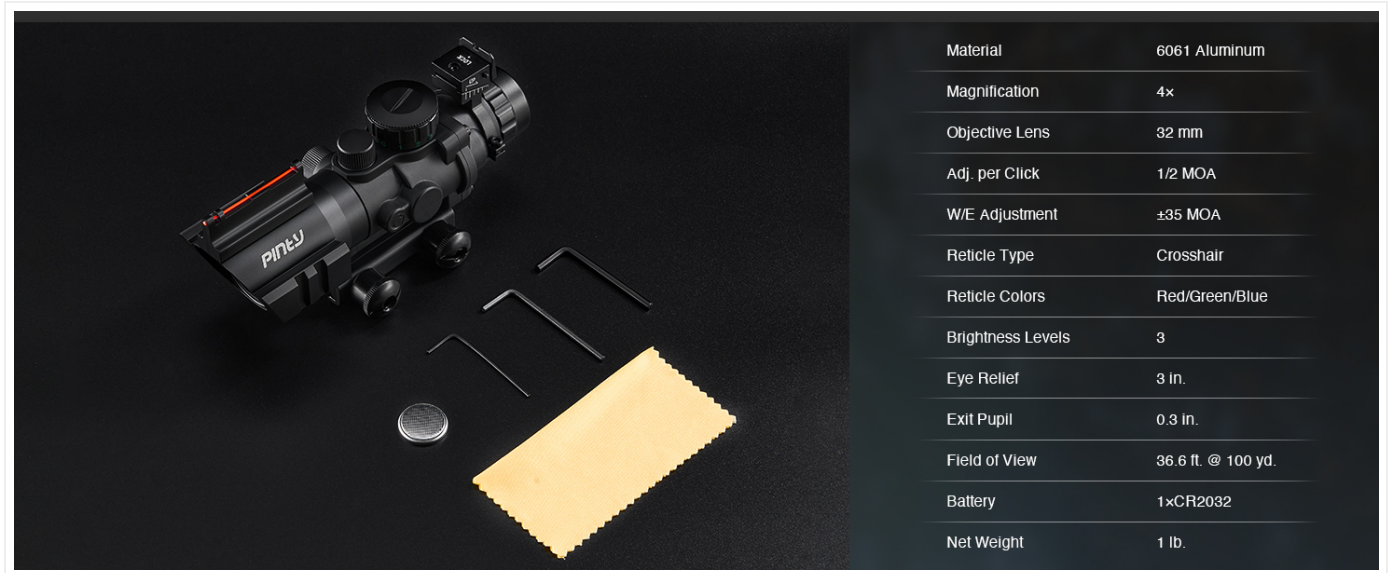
PINTY

| Material | 6061 Aluminum |
|---|---|
| Magnification | 4× |
| Objective Lens | 32 mm |
| Adj. per Click | 1/2 MOA |
| W/E Adjustment | ±35 MOA |
| Reticle Type | Crosshair |
| Reticle Colors | Red/Green/Blue |
| Brightness Levels | 3 |
| Eye Relief | 3 in. |
| Exit Pupil | 0.3 in. |
| Field of View | 36.6 ft. @ 100 yd. |
| Battery | 1×CR2032 |
| Net Weight | 1 lb. |